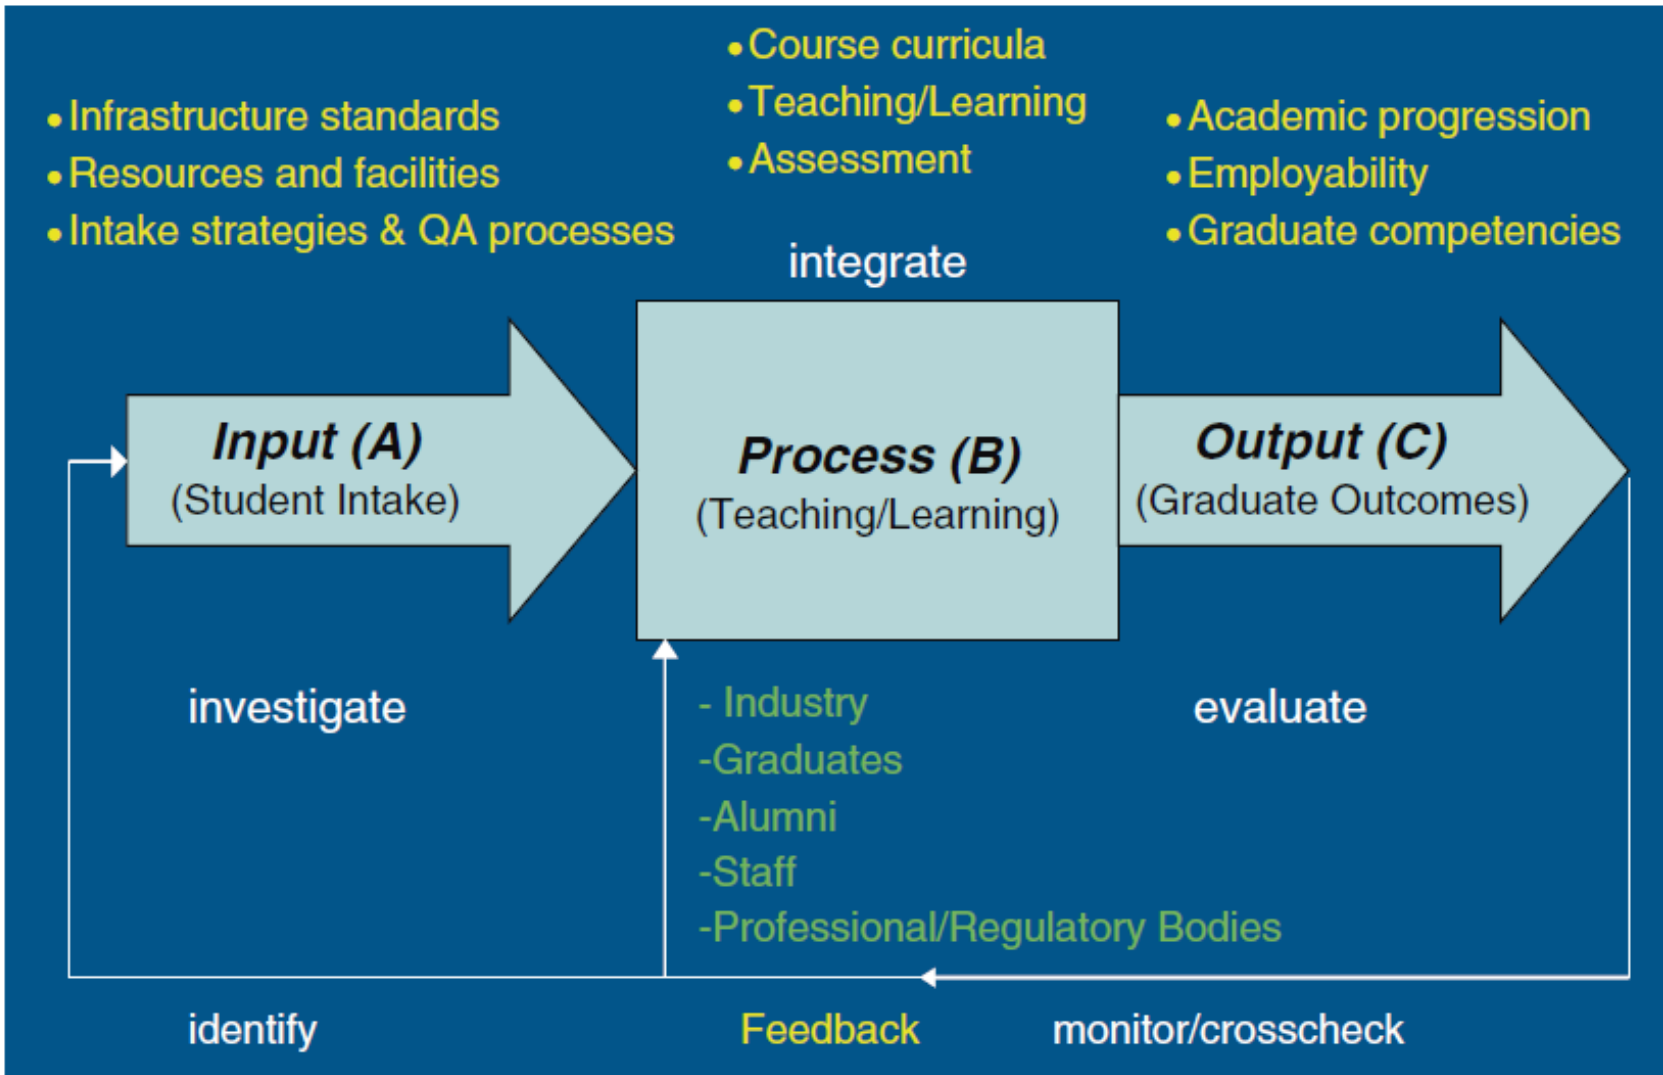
• Infrastructure standards
• Resources and facilities
• Intake strategies & QA processes

• Course curricula
• Teaching/Learning
• Assessment

• Academic progression
• Employability
• Graduate competencies

integrate

Input (A)
(Student Intake)

Process (B)
(Teaching/Learning)

Output (C)
(Graduate Outcomes)

investigate

- Industry
-Graduates
-Alumni
-Staff
-Professional/Regulatory Bodies

evaluate

identify

Feedback

monitor/crosscheck